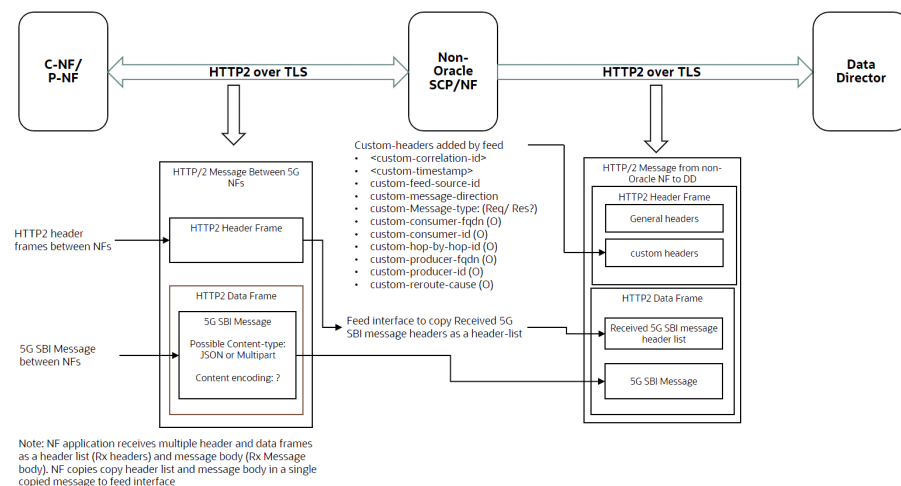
C-NF/
P-NF

HTTP2 over TLS

Non-
Oracle
SCP/NF

HTTP2 over TLS

Data
Director

Custom-headers added by feed
• <custom-correlation-id>
• <custom-timestamp>
• custom-feed-source-id
• custom-message-direction
• custom-Message-type: (Req/ Res?)
• custom-consumer-fqdn (O)
• custom-consumer-id (O)
• custom-hop-by-hop-id (O)
• custom-producer-fqdn (O)
• custom-producer-id (O)
• custom-reroute-cause (O)

HTTP/2 Message Between 5G NFs

HTTP2 header frames between NFs

HTTP2 Header Frame

HTTP2 Data Frame

5G SBI Message

Possible Content-type: JSON or Multipart

Content encoding: ?

5G SBI Message between NFs

Feed interface to copy Received 5G SBI message headers as a header-list

HTTP/2 Message from non-Oracle NF to DD

HTTP2 Header Frame

General headers

custom headers

HTTP2 Data Frame

Received 5G SBI message header list

5G SBI Message

Note: NF application receives multiple header and data frames as a header list (Rx headers) and message body (Rx Message body). NF copies copy header list and message body in a single copied message to feed interface